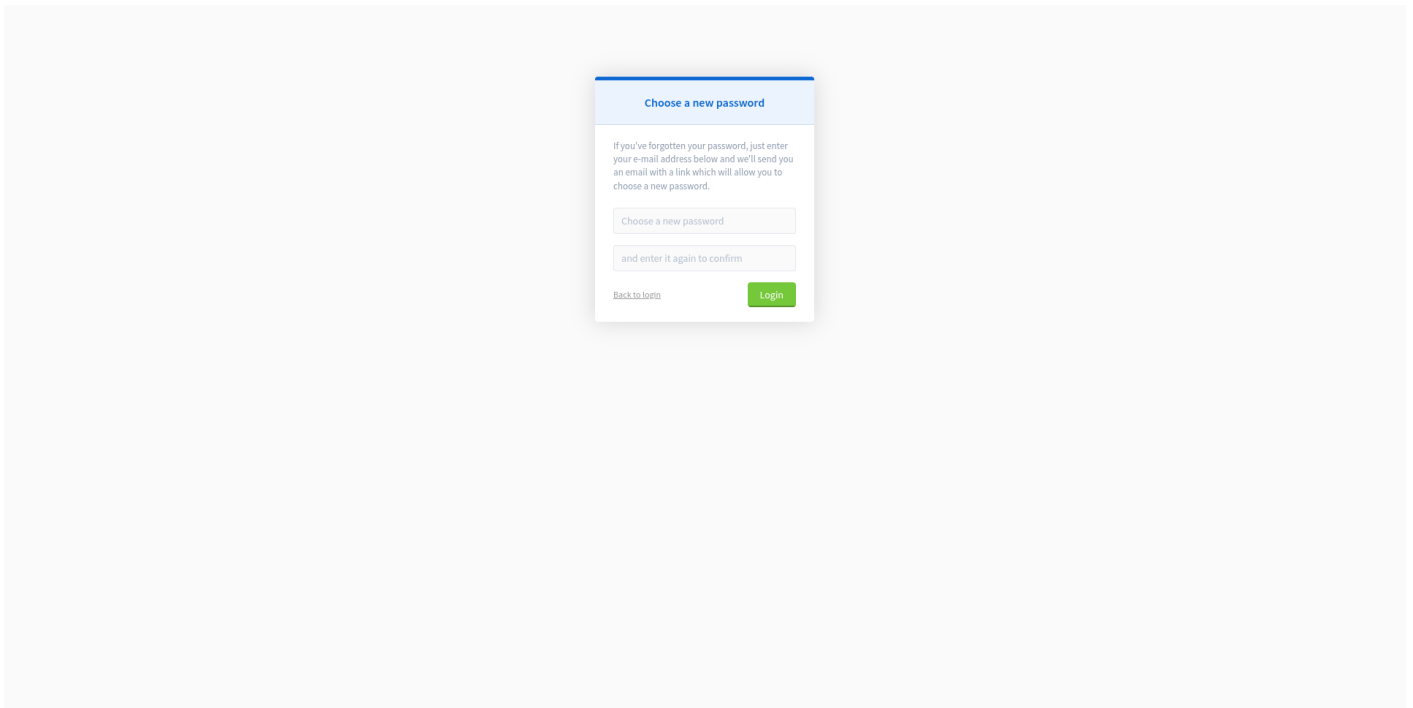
Choose a new password

If you've forgotten your password, just enter your e-mail address below and we'll send you an email with a link which will allow you to choose a new password.

Choose a new password

and enter it again to confirm

Back to login

Login